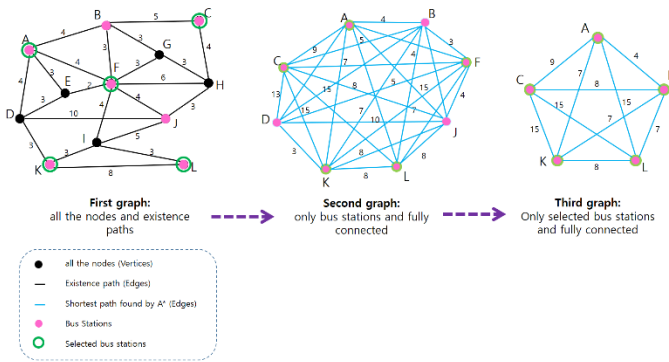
B 5 C
A 4 3 3 G 4
4 3 E 2 4 F 6 H
4 3 3 4 3
D 10 4 J
I 5
3 3
K 8 L

A 4 B
C 9 3 F
7 5 5
13 15 7 8 4
D 15 7 10 7 15
3 8 J
8 8
K 8 L

A
9 4
C 7 8 F
15 15
15 7
K 8 L

**First graph:**
all the nodes and existence paths

**Second graph:**
only bus stations and fully connected

**Third graph:**
Only selected bus stations and fully connected

all the nodes (Vertices)
Existence path (Edges)
Shortest path found by A* (Edges)
Bus Stations
Selected bus stations